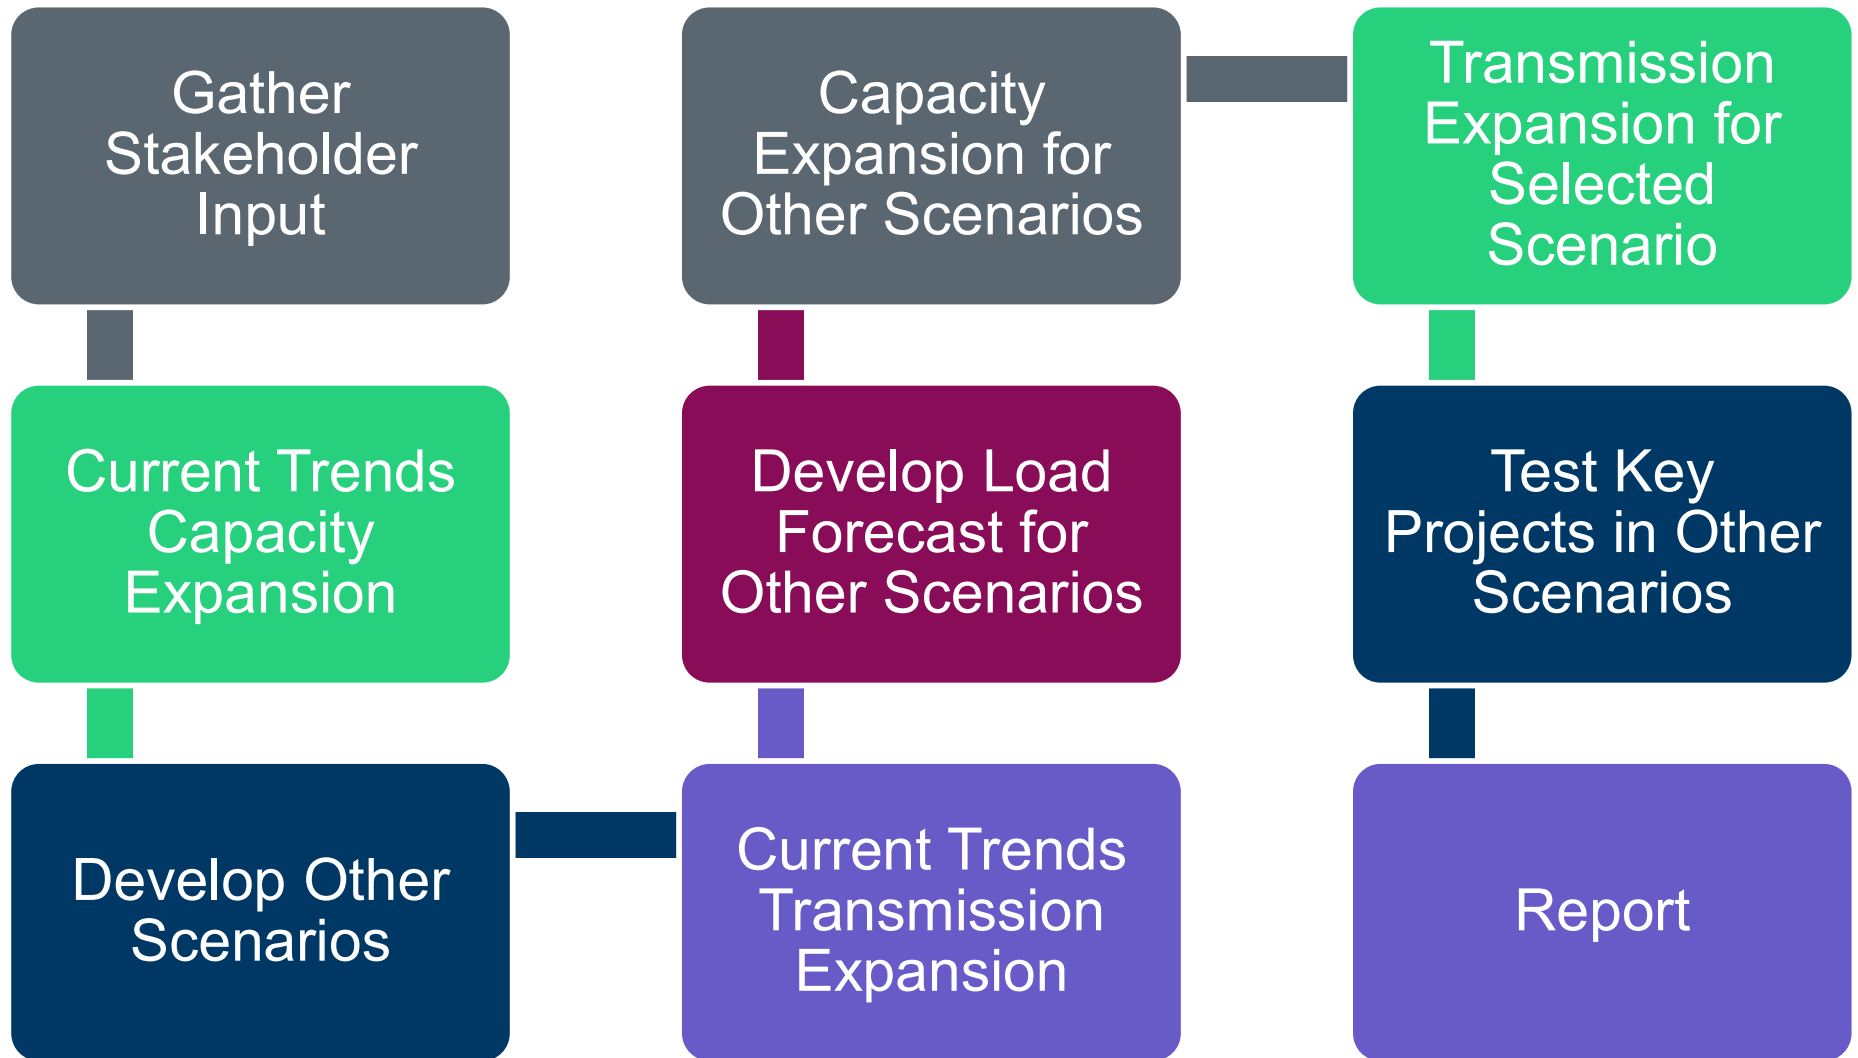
Gather Stakeholder Input

Current Trends Capacity Expansion

Develop Other Scenarios

Current Trends Transmission Expansion

Develop Load Forecast for Other Scenarios

Capacity Expansion for Other Scenarios

Transmission Expansion for Selected Scenario

Test Key Projects in Other Scenarios

Report